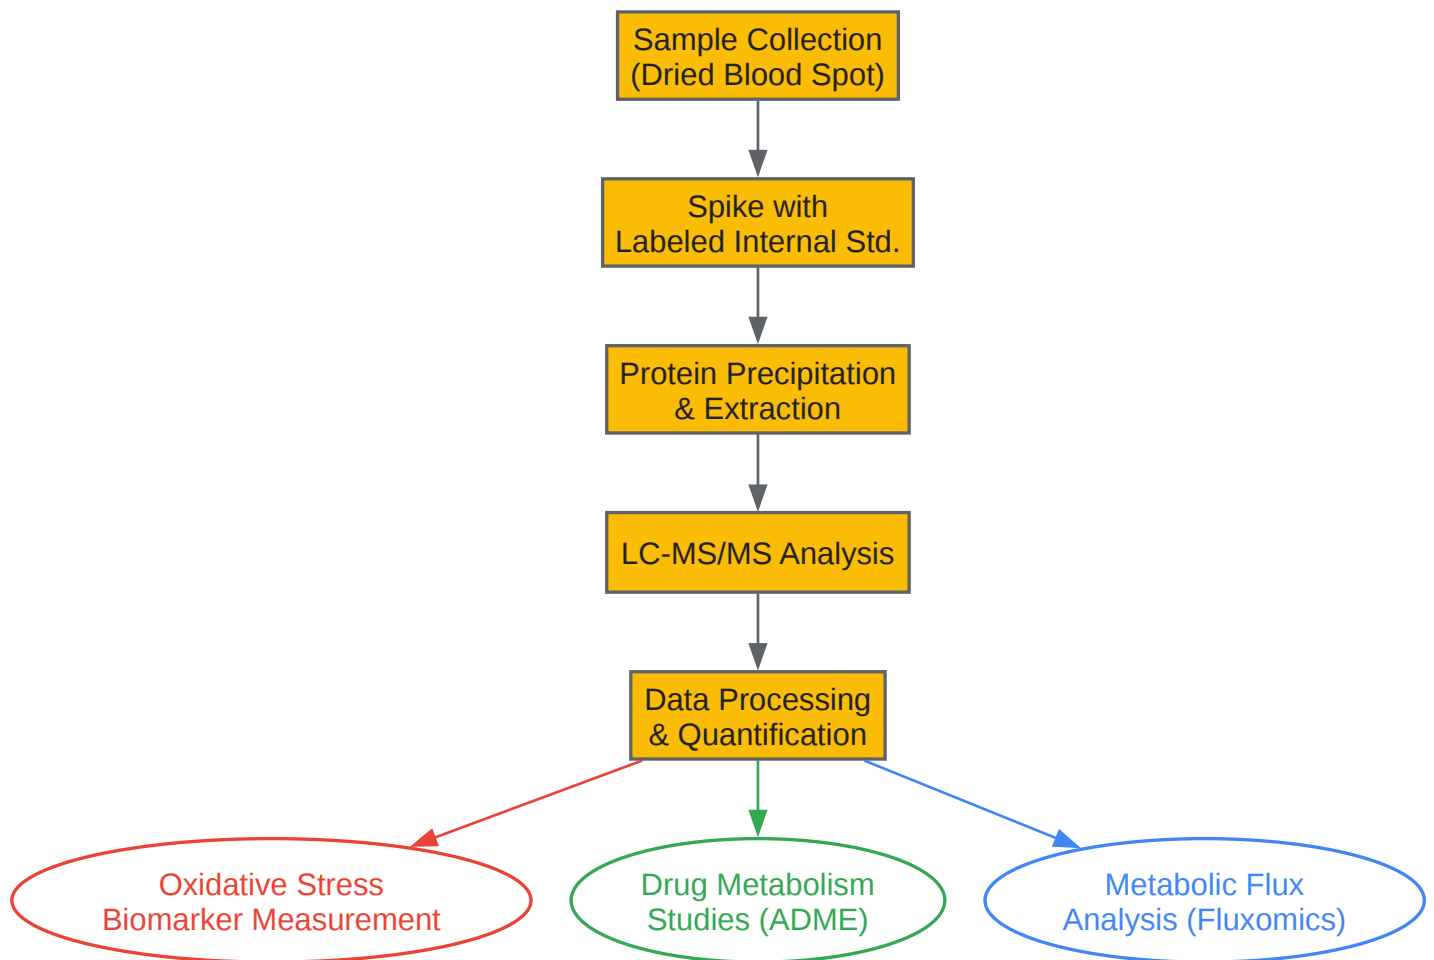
Sample Collection
(Dried Blood Spot)

Spike with
Labeled Internal Std.

Protein Precipitation
& Extraction

LC-MS/MS Analysis

Data Processing
& Quantification

Oxidative Stress
Biomarker Measurement

Drug Metabolism
Studies (ADME)

Metabolic Flux
Analysis (Fluxomics)